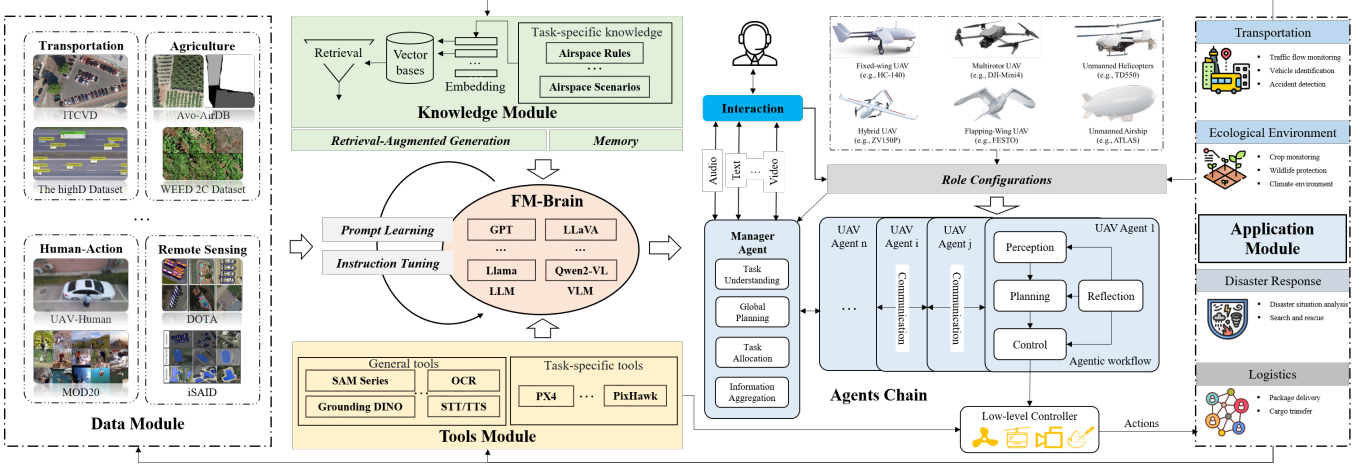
Transportation
ITCVD
The highD Dataset
Agriculture
Avo-AirDB
WEED 2C Dataset
...
Human-Action
UAV-Human
MOD20
Remote Sensing
DOTA
iSAID
Data Module

Retrieval
Vector bases
...
Embedding
Task-specific knowledge
Airspace Rules
...
Airspace Scenarios
Knowledge Module
Retrieval-Augmented Generation
Memory

Prompt Learning
Instruction Tuning
FM-Brain
GPT
LLaVA
...
...
Llama
Qwen2-VL
LLM
VLM

General tools
SAM Series
OCR
Grounding DINO
STT/TTS
...
Task-specific tools
PX4
...
PixHawk
Tools Module

Interaction
Audio
Text
...
Video

Fixed-wing UAV (e.g., HC-140)
Multirotor UAV (e.g., DJI-Mini4)
Unmanned Helicopters (e.g., TD550)
Hybrid UAV (e.g., ZV150P)
Flapping-Wing UAV (e.g., FESTO)
Unmanned Airship (e.g., ATLAS)
Role Configurations

Manager Agent
Task Understanding
Global Planning
Task Allocation
Information Aggregation

UAV Agent n
...
UAV Agent i
Communication
UAV Agent j
Communication
UAV Agent 1
Perception
Planning
Reflection
Control
Agentic workflow
Agents Chain

Low-level Controller
Actions

Transportation
Traffic flow monitoring
Vehicle identification
Accident detection
Ecological Environment
Crop monitoring
Wildlife protection
Climate environment
Application Module
Disaster Response
Disaster situation analysis
Search and rescue
Logistics
Package delivery
Cargo transfer